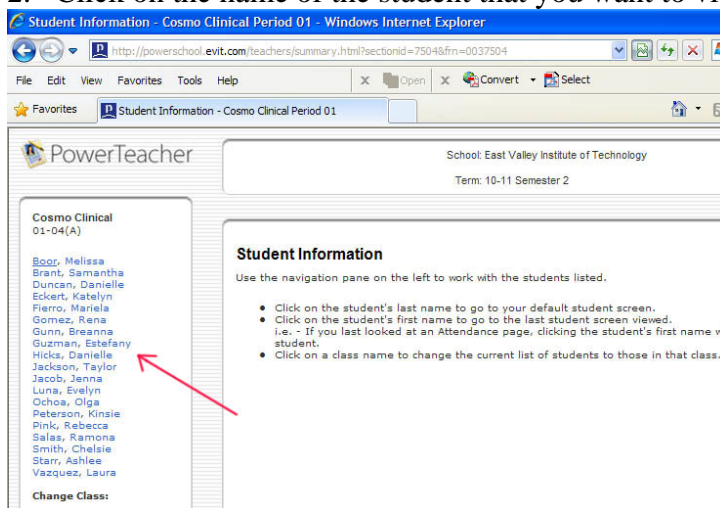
2. Click on the name of the student that you want to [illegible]

Student Information - Cosmo Clinical Period 01 - Windows Internet Explorer

http://powerschool.evit.com/teachers/summary.html?sectionid=7504&frn=0037504

File Edit View Favorites Tools Help

Open Convert Select

Favorites

Student Information - Cosmo Clinical Period 01

PowerTeacher

School: East Valley Institute of Technology

Term: 10-11 Semester 2

Cosmo Clinical
01-04(A)

Boor, Melissa
Brant, Samantha
Duncan, Danielle
Eckert, Katelyn
Fierro, Mariela
Gomez, Rena
Gunn, Breanna
Guzman, Estefany
Hicks, Danielle
Jackson, Taylor
Jacob, Jenna
Luna, Evelyn
Ochoa, Olga
Peterson, Kinsie
Pink, Rebecca
Salas, Ramona
Smith, Chelsie
Starr, Ashlee
Vazquez, Laura

Change Class:

Student Information

Use the navigation pane on the left to work with the students listed.

- Click on the student's last name to go to your default student screen.
- Click on the student's first name to go to the last student screen viewed.
i.e. - If you last looked at an Attendance page, clicking the student's first name w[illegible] student.
- Click on a class name to change the current list of students to those in that class.